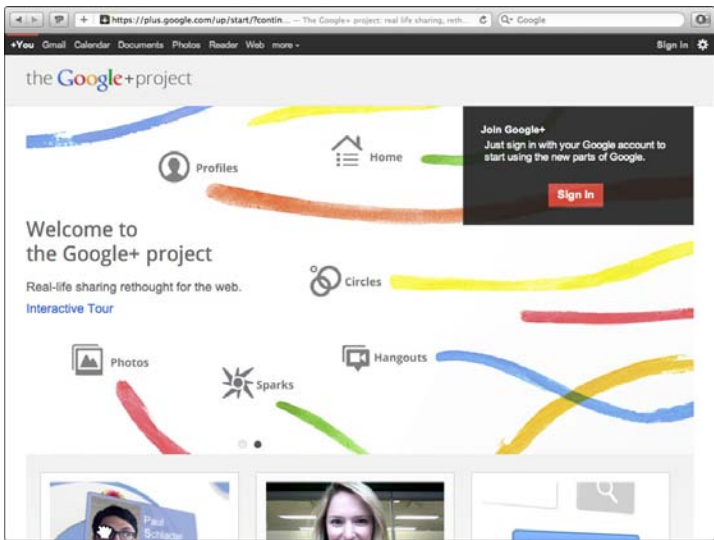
https://plus.google.com/up/start/?contin... — The Google+ project: real life sharing, reth...
Q- Google

+You Gmail Calendar Documents Photos Reader Web more -
Sign in

the Google+project

Profiles
Home

Join Google+
Just sign in with your Google account to start using the new parts of Google.
Sign in

Welcome to the Google+ project

Real-life sharing rethought for the web.
Interactive Tour

Circles

Photos
Hangouts
Sparks

Paul Schlacter